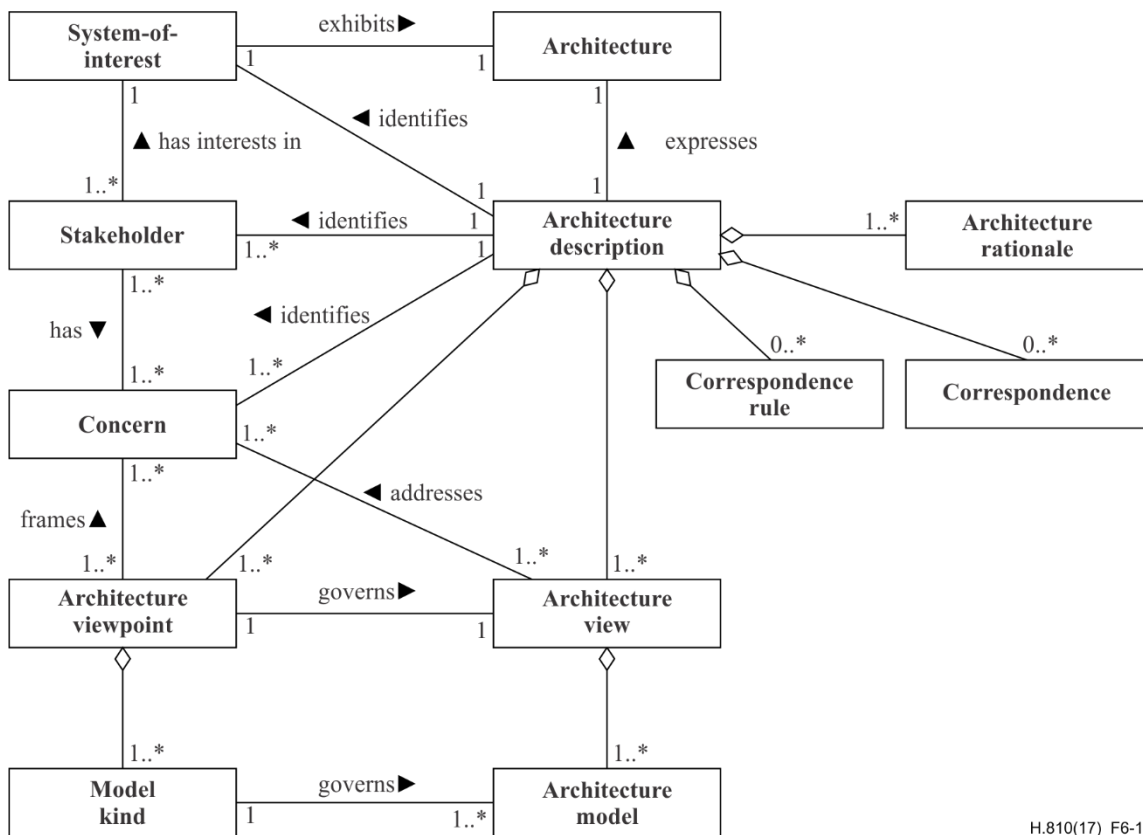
System-of-interest
exhibits ▶
1
1
Architecture
1
◀ identifies
1
▲ has interests in
▲
expresses
1
1
1..*
Stakeholder
◀ identifies
1..*
1
Architecture description
1..*
Architecture rationale
1
1..*
◀ identifies
has ▼
1..*
0..*
0..*
Correspondence rule
Correspondence
1..*
Concern
1..*
1..*
◀ addresses
frames ▲
1..*
1..*
1..*
1..*
Architecture viewpoint
governs ▶
1
1
Architecture view
1..*
1..*
Model kind
governs ▶
1
1..*
Architecture model
H.810(17)_F6-1